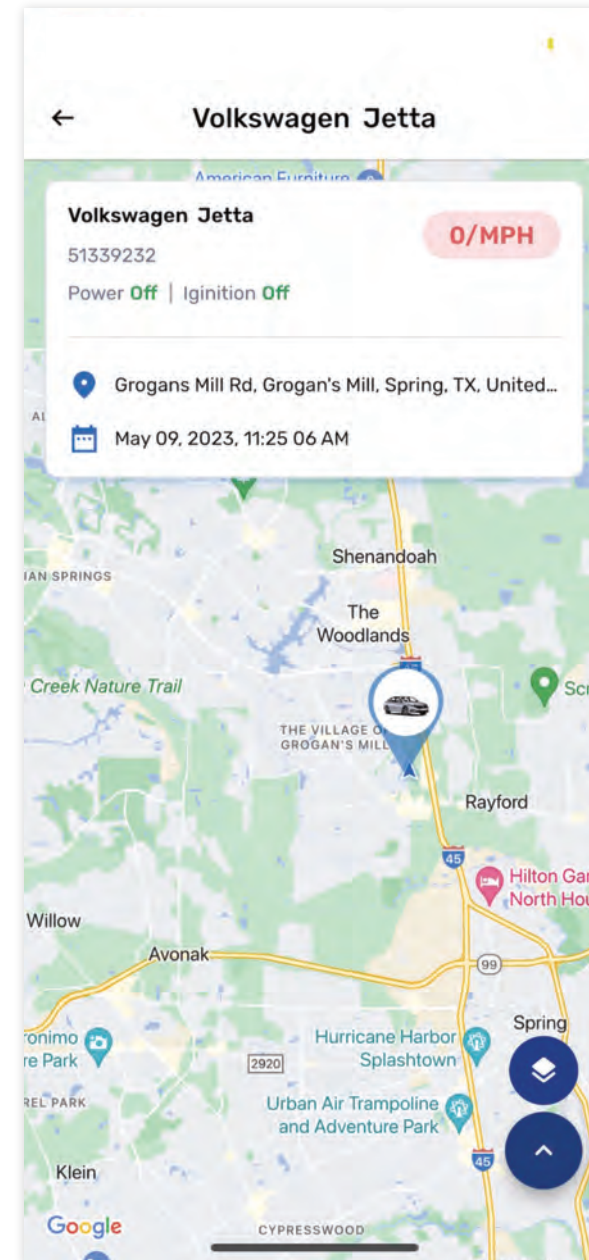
←

Volkswagen Jetta

American Furniture

Volkswagen Jetta

51339232

0/MPH

Power Off | Iginition Off

Grogans Mill Rd, Grogan's Mill, Spring, TX, United...

May 09, 2023, 11:25 06 AM

AL

IAN SPRINGS

Shenandoah

The Woodlands

Creek Nature Trail

Sc

THE VILLAGE OF GROGAN'S MILL

Rayford

45

Hilton Gar North Hou

Willow

Avonak

99

Spring

ronimo e Park

2920

Hurricane Harbor Splashtown

REL PARK

Urban Air Trampoline and Adventure Park

Klein

45

Google

CYPRESSWOOD